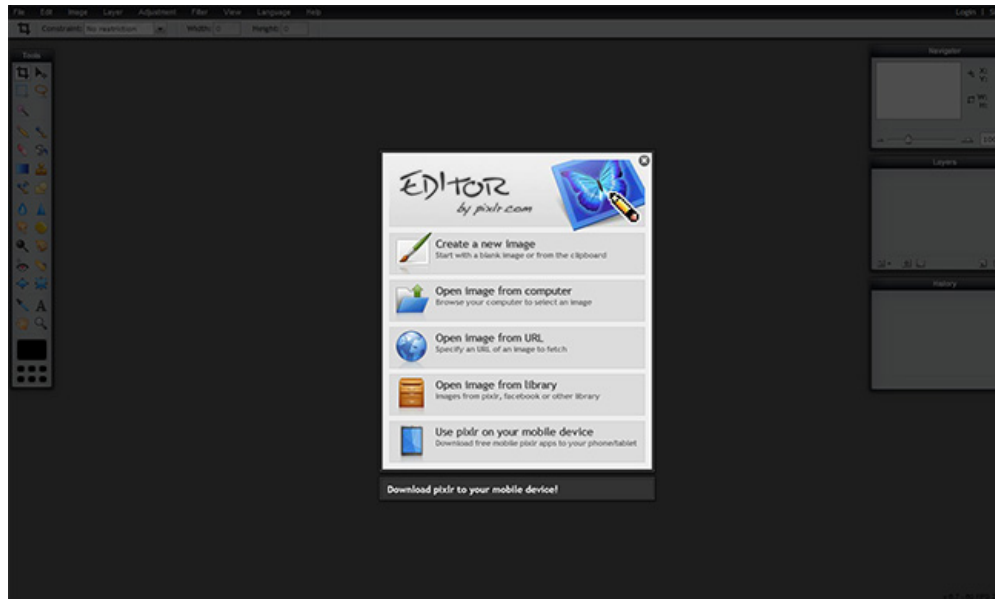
File Edit Image Layer Adjustment Filter View Language Help

Login | S

Constraint: No restriction Width: 0 Height: 0

Tools

Navigator

Layers

History

EDITOR
by pixlr.com

Create a new image
Start with a blank image or from the clipboard

Open image from computer
Browse your computer to select an image

Open image from URL
Specify an URL of an image to fetch

Open image from library
Images from pixlr, facebook or other library

Use pixlr on your mobile device
Download free mobile pixlr apps to your phone/tablet

Download pixlr to your mobile device!